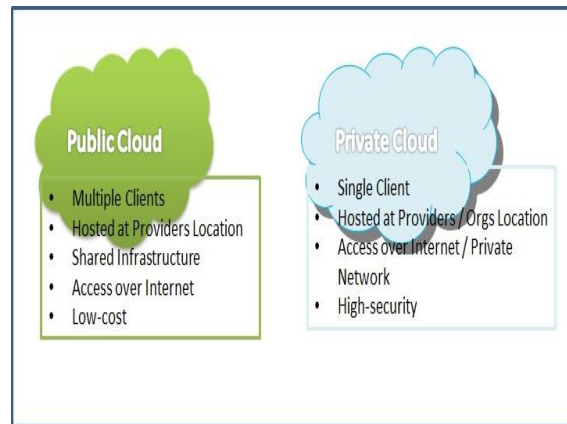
Public Cloud

- Multiple Clients
- Hosted at Providers Location
- Shared Infrastructure
- Access over Internet
- Low-cost

Private Cloud

- Single Client
- Hosted at Providers / Orgs Location
- Access over Internet / Private Network
- High-security